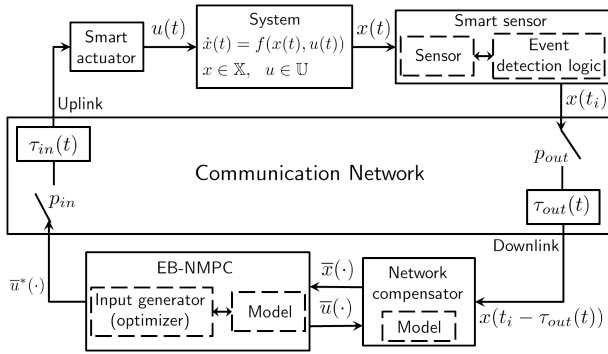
Smart actuator

$u(t)$

System

$\dot{x}(t) = f(x(t), u(t))$

$x \in \mathbb{X}, \quad u \in \mathbb{U}$

$x(t)$

Smart sensor

Sensor

Event detection logic

Uplink

$x(t_i)$

$\tau_{in}(t)$

Communication Network

$p_{out}$

$p_{in}$

$\tau_{out}(t)$

Downlink

$\overline{u}^*(\cdot)$

EB-NMPC

Input generator (optimizer)

Model

$\overline{x}(\cdot)$

$\overline{u}(\cdot)$

Network compensator

Model

$x(t_i - \tau_{out}(t))$